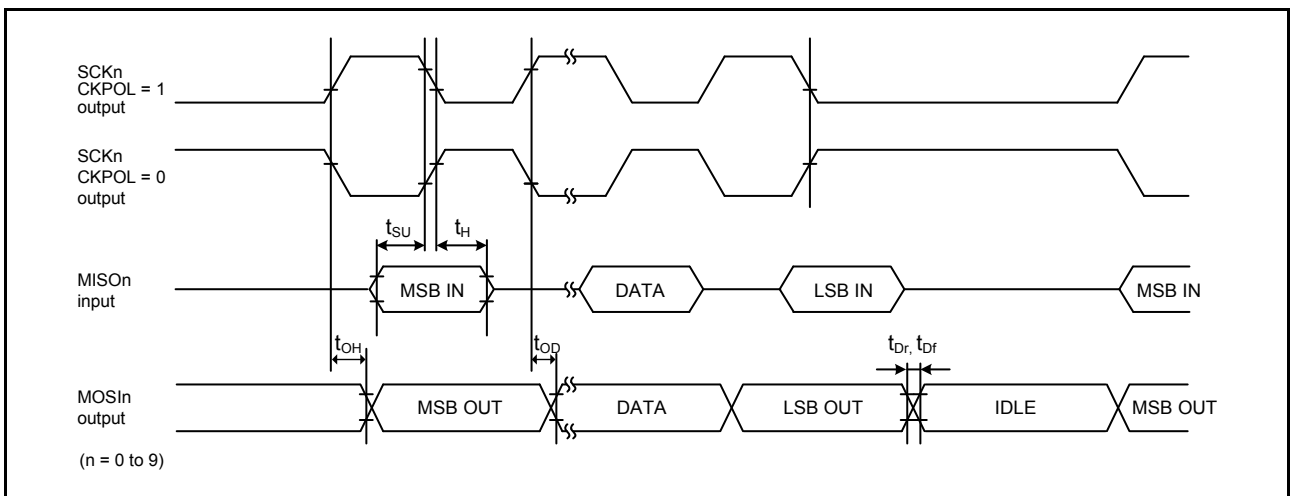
SCKn
CKPOL = 1
output

SCKn
CKPOL = 0
output

$t_{SU}$
$t_H$

MISOn
input

MSB IN
DATA
LSB IN
MSB IN

$t_{OH}$
$t_{OD}$
$t_{Dr}$, $t_{Df}$

MOSIn
output

MSB OUT
DATA
LSB OUT
IDLE
MSB OUT

(n = 0 to 9)